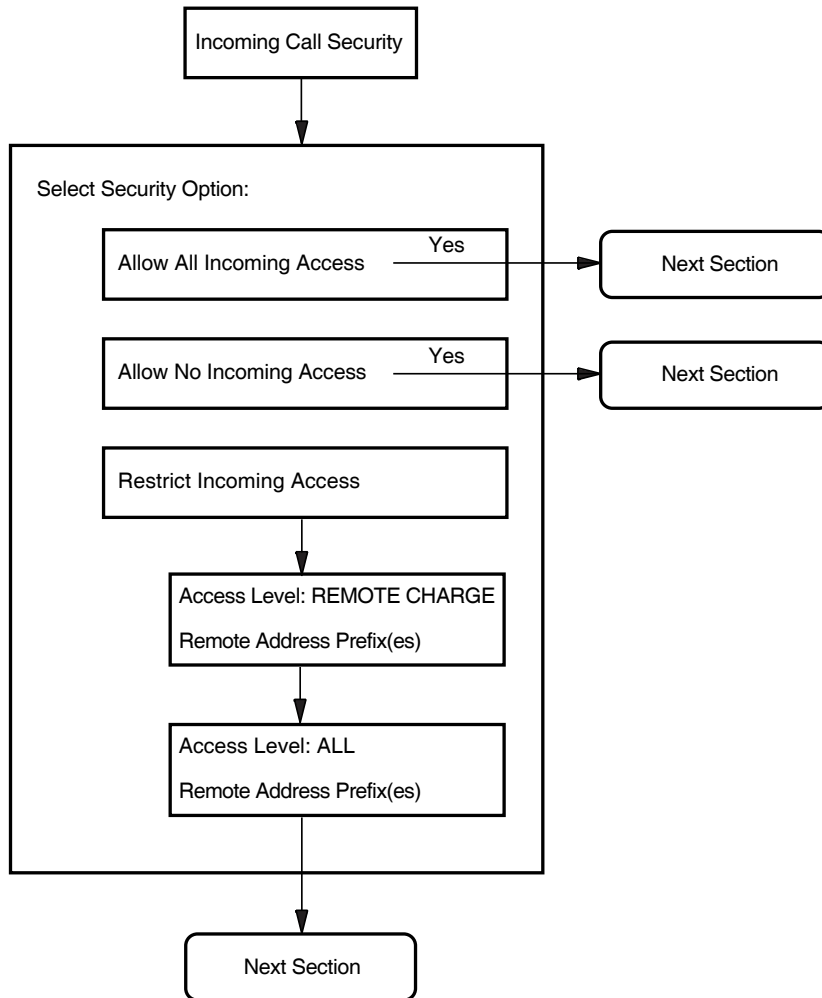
Incoming Call Security

Select Security Option:

Allow All Incoming Access

Yes

Next Section

Allow No Incoming Access

Yes

Next Section

Restrict Incoming Access

Access Level: REMOTE CHARGE

Remote Address Prefix(es)

Access Level: ALL

Remote Address Prefix(es)

Next Section